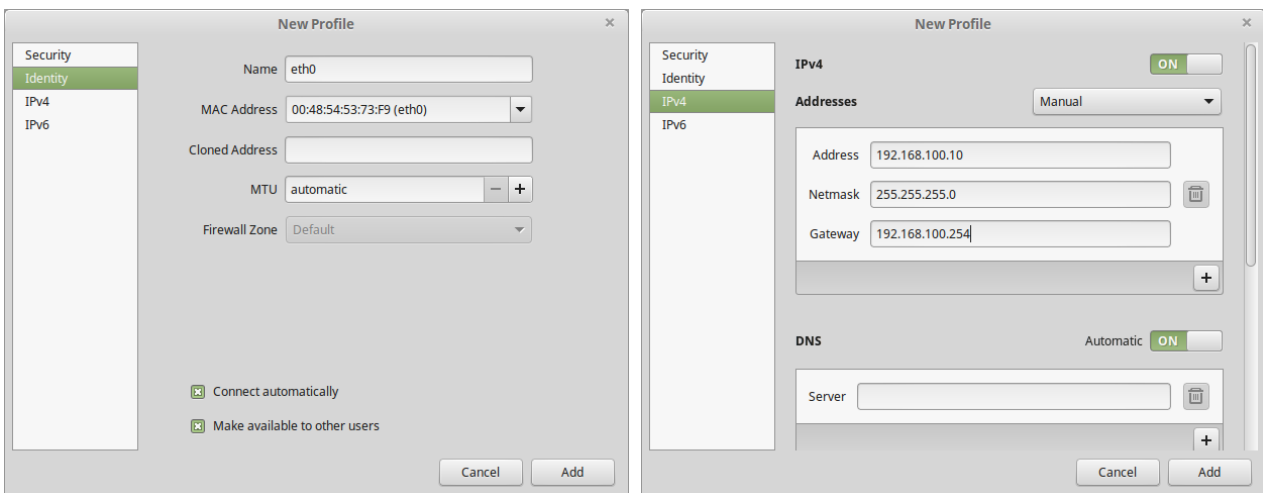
New Profile

Security
Identity
IPv4
IPv6

Name eth0

MAC Address 00:48:54:53:73:F9 (eth0)

Cloned Address

MTU automatic − +

Firewall Zone Default

Connect automatically

Make available to other users

Cancel Add

New Profile

Security
Identity
IPv4
IPv6

IPv4 ON

Addresses Manual

Address 192.168.100.10

Netmask 255.255.255.0

Gateway 192.168.100.254

+

DNS Automatic ON

Server

+

Cancel Add